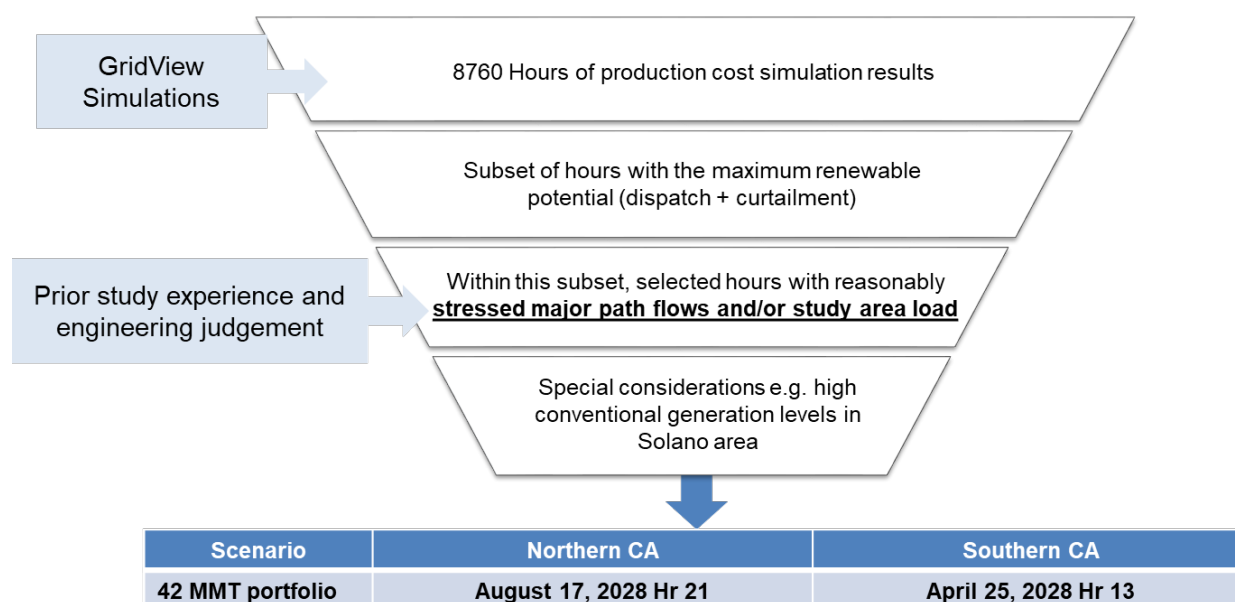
GridView Simulations

8760 Hours of production cost simulation results

Subset of hours with the maximum renewable potential (dispatch + curtailment)

Prior study experience and engineering judgement

Within this subset, selected hours with reasonably **stressed major path flows and/or study area load**

Special considerations e.g. high conventional generation levels in Solano area

| Scenario | Northern CA | Southern CA |
|---|---|---|
| 42 MMT portfolio | August 17, 2028 Hr 21 | April 25, 2028 Hr 13 |